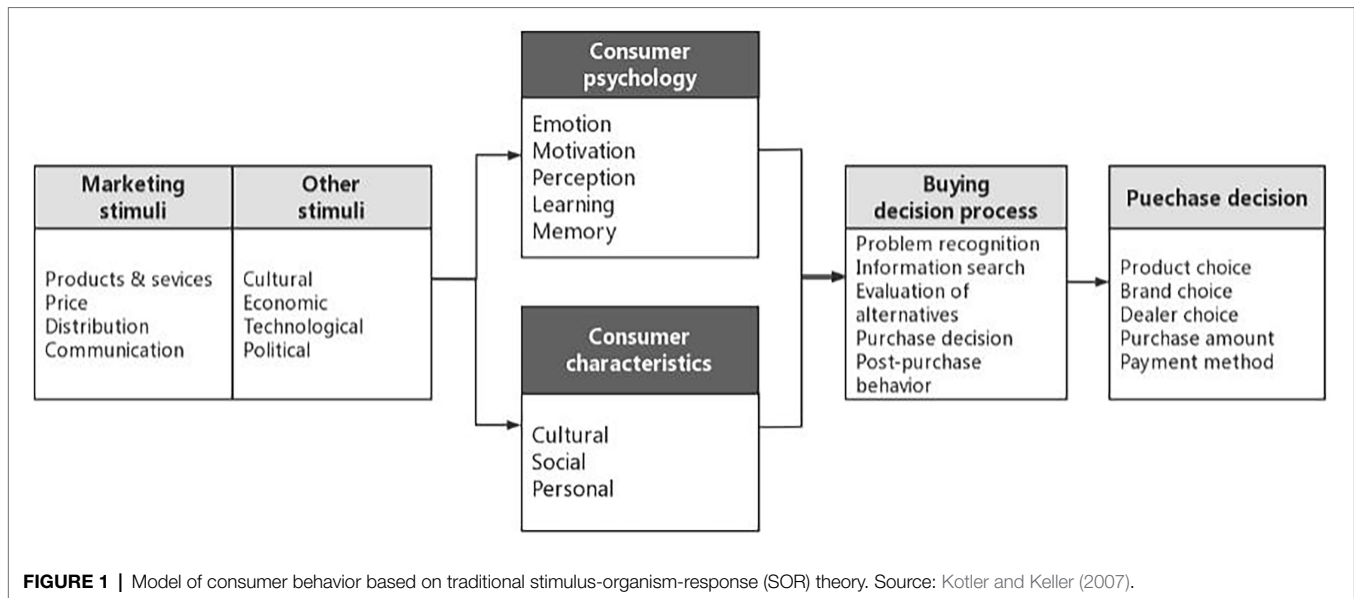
Marketing stimuli

Products & sevices
Price
Distribution
Communication

Other stimuli

Cultural
Economic
Technological
Political

Consumer psychology

Emotion
Motivation
Perception
Learning
Memory

Consumer characteristics

Cultural
Social
Personal

Buying decision process

Problem recognition
Information search
Evaluation of alternatives
Purchase decision
Post-purchase behavior

Puechase decision

Product choice
Brand choice
Dealer choice
Purchase amount
Payment method

FIGURE 1 | Model of consumer behavior based on traditional stimulus-organism-response (SOR) theory. Source: Kotler and Keller (2007).